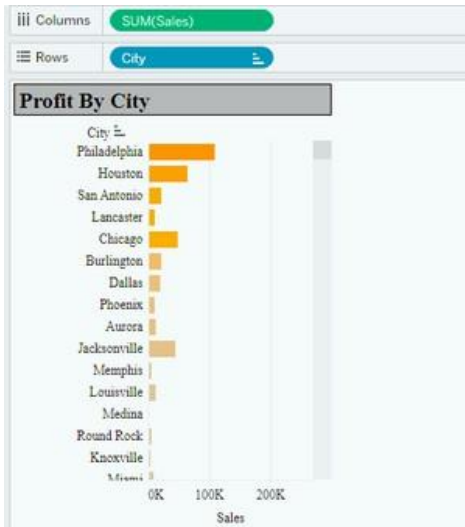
iii Columns
SUM(Sales)
☰ Rows
City

Profit By City

City
Philadelphia
Houston
San Antonio
Lancaster
Chicago
Burlington
Dallas
Phoenix
Aurora
Jacksonville
Memphis
Louisville
Medina
Round Rock
Knoxville
Miami

0K
100K
200K
Sales